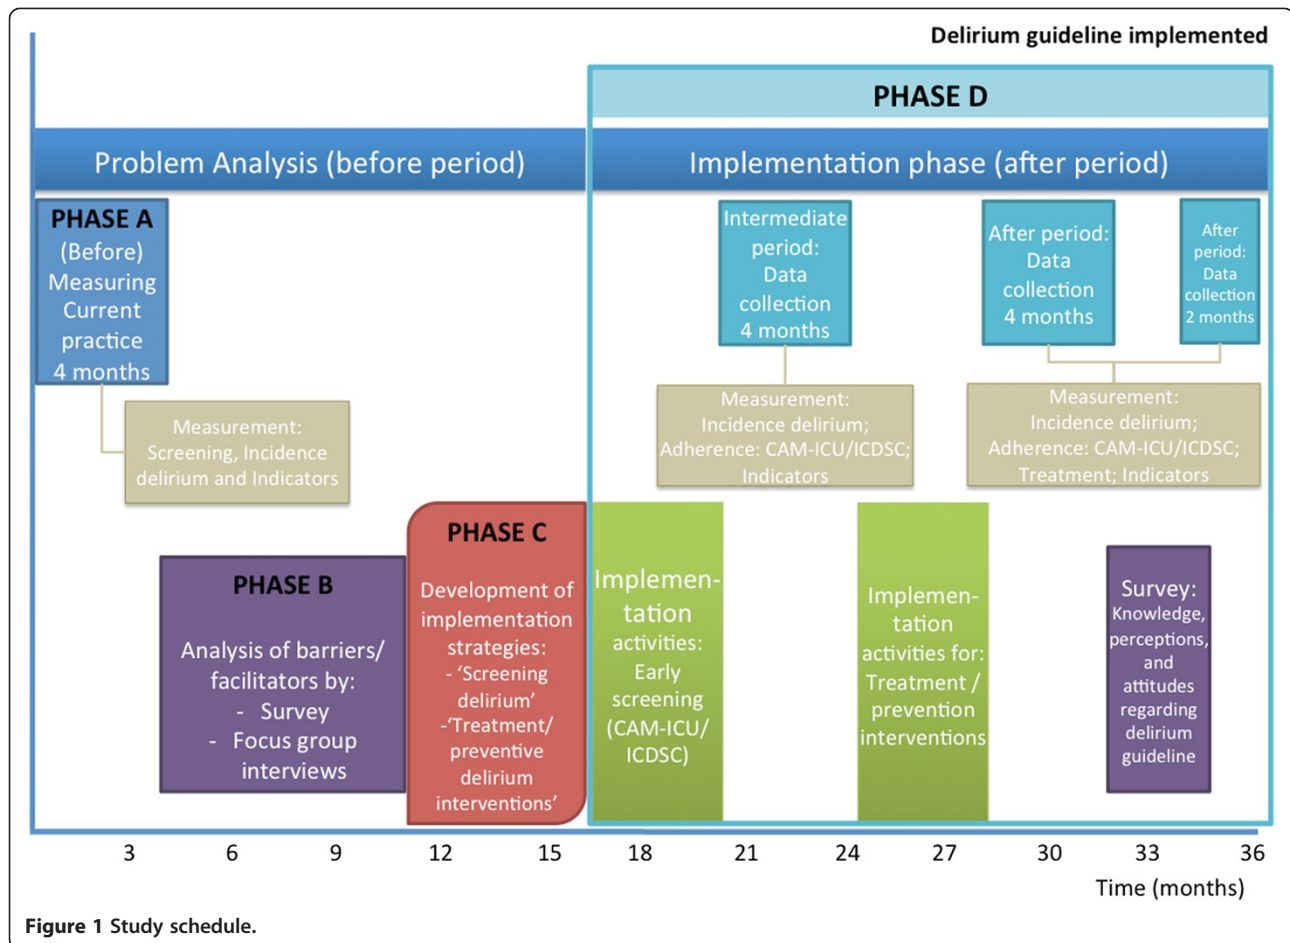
Delirium guideline implemented

PHASE D

Problem Analysis (before period)

Implementation phase (after period)

PHASE A (Before) Measuring Current practice 4 months

Measurement: Screening, Incidence delirium and Indicators

Intermediate period: Data collection 4 months

Measurement: Incidence delirium; Adherence: CAM-ICU/ICDSC; Indicators

After period: Data collection 4 months

After period: Data collection 2 months

Measurement: Incidence delirium; Adherence: CAM-ICU/ICDSC; Treatment; Indicators

PHASE B

Analysis of barriers/ facilitators by:
- Survey
- Focus group interviews

PHASE C

Development of implementation strategies:
- 'Screening delirium'
-'Treatment/ preventive delirium interventions'

Implementation activities: Early screening (CAM-ICU/ ICDSC)

Implementation activities for: Treatment / prevention interventions

Survey: Knowledge, perceptions, and attitudes regarding delirium guideline

3 6 9 12 15 18 21 24 27 30 33 36

Time (months)

Figure 1 Study schedule.